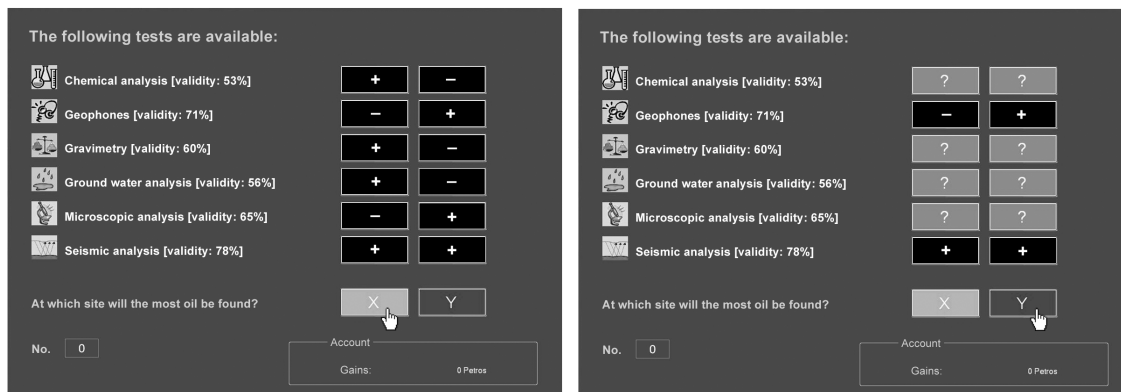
The following tests are available:

| | | |
|---|---|---|
| Chemical analysis [validity: 53%] | + | − |
| Geophones [validity: 71%] | − | + |
| Gravimetry [validity: 60%] | + | − |
| Ground water analysis [validity: 56%] | + | − |
| Microscopic analysis [validity: 65%] | − | + |
| Seismic analysis [validity: 78%] | + | + |

At which site will the most oil be found? X Y

No. 0

Account
Gains: 0 Petros

The following tests are available:

| | | |
|---|---|---|
| Chemical analysis [validity: 53%] | ? | ? |
| Geophones [validity: 71%] | − | + |
| Gravimetry [validity: 60%] | ? | ? |
| Ground water analysis [validity: 56%] | ? | ? |
| Microscopic analysis [validity: 65%] | ? | ? |
| Seismic analysis [validity: 78%] | + | + |

At which site will the most oil be found? X Y

No. 0

Account
Gains: 0 Petros